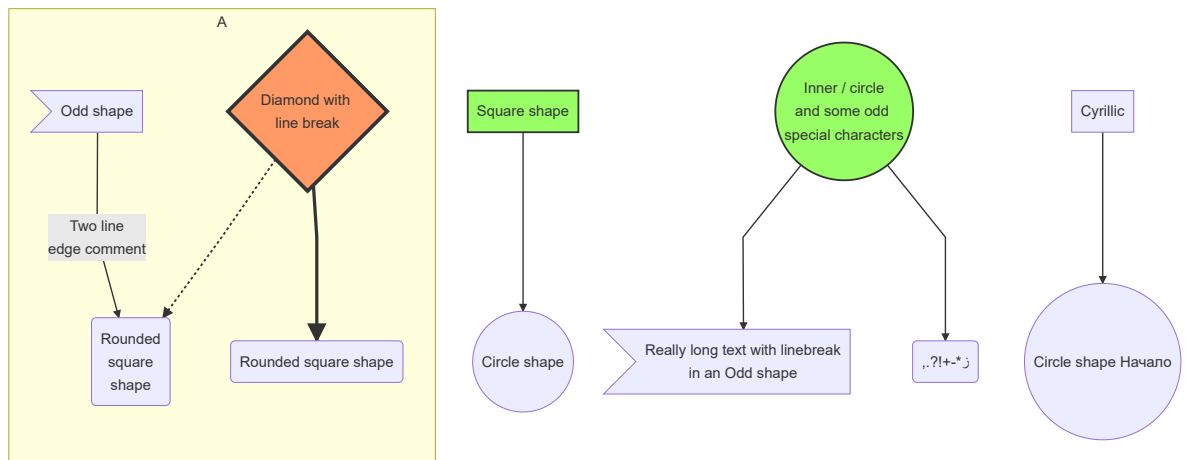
A

Odd shape

Diamond with line break

Two line edge comment

Rounded square shape

Rounded square shape

Square shape

Circle shape

Inner / circle and some odd special characters

Really long text with linebreak in an Odd shape

,.?!+-*ز

Cyrillic

Circle shape Начало